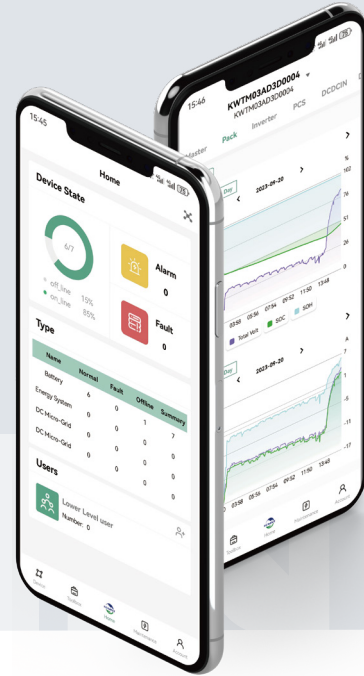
15:45

Home

Device State

6/7

off_line 15%
on_line 85%

Alarm
0

Fault
0

Type

| Name | Normal | Fault | Offline | Summary |
|---|---|---|---|---|
| Battery | 6 | 0 | 1 | 7 |
| Energy System | 0 | 0 | 0 | 0 |
| DC Micro-Grid | 0 | 0 | 0 | 0 |
| DC Micro-Grid | 0 | 0 | 0 | 0 |

Users

Lower Level user
Number: 0

Toolbox Home Maintenance Account

15:46

KWTM03AD3D0004
KWTM03AD3D0004

Master Pack Inverter PCS DCDCIN

Day 2023-09-20

%
100
76
51
26
0

03:58 05:56 07:54 09:52 11:50 13:48

Total Volt SOC SOH

Day 2023-09-20

03:58 05:56 07:54 09:52 11:50 13:48

Toolbox Home Maintenance Account